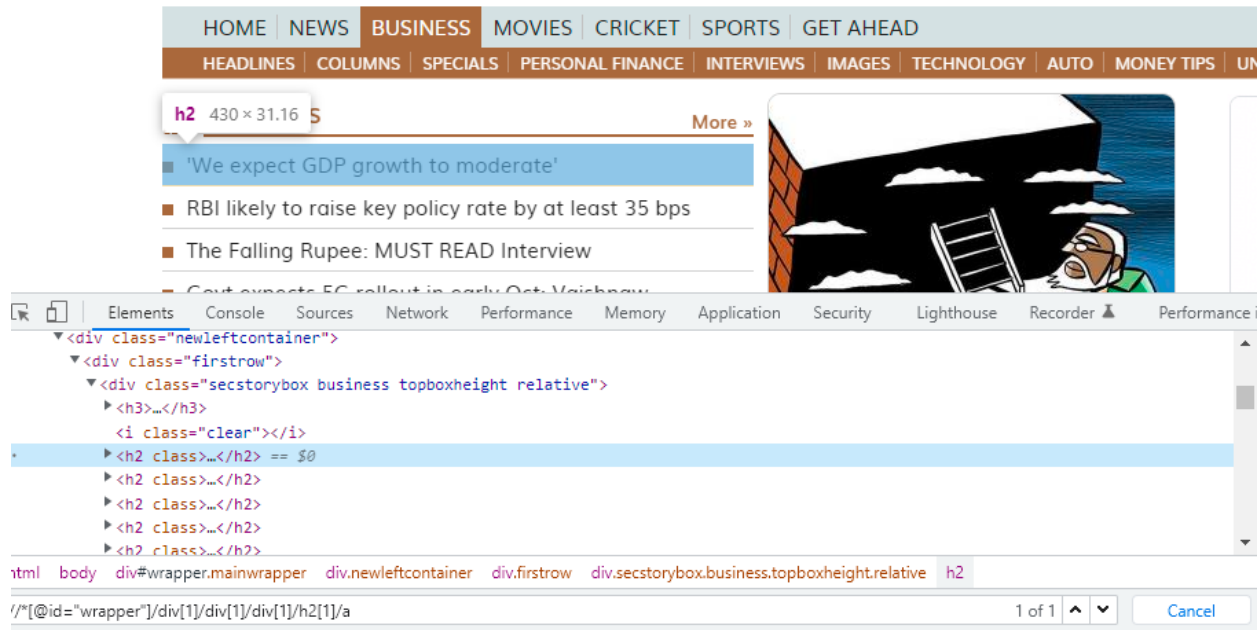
HOME | NEWS | BUSINESS | MOVIES | CRICKET | SPORTS | GET AHEAD

HEADLINES | COLUMNS | SPECIALS | PERSONAL FINANCE | INTERVIEWS | IMAGES | TECHNOLOGY | AUTO | MONEY TIPS | UN

h2 430 × 31.16 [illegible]S

More »

'We expect GDP growth to moderate'

RBI likely to raise key policy rate by at least 35 bps

The Falling Rupee: MUST READ Interview

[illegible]

Elements Console Sources Network Performance Memory Application Security Lighthouse Recorder Performance i

▼<div class="newleftcontainer">
▼<div class="firstrow">
▼<div class="secstorybox business topboxheight relative">
▶<h3>…</h3>
<i class="clear"></i>
▶<h2 class>…</h2> == $0
▶<h2 class>…</h2>
▶<h2 class>…</h2>
▶<h2 class>…</h2>
▶<h2 class>…</h2>

tml body div#wrapper.mainwrapper div.newleftcontainer div.firstrow div.secstorybox.business.topboxheight.relative h2

//*[@id="wrapper"]/div[1]/div[1]/div[1]/h2[1]/a

1 of 1

Cancel